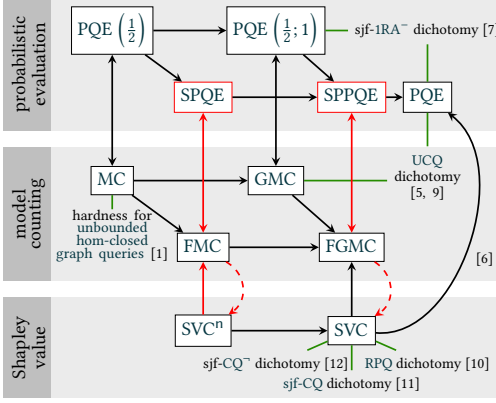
probabilistic evaluation

PQE $\left(\frac{1}{2}\right)$

PQE $\left(\frac{1}{2}; 1\right)$

sjf-1RA$^-$ dichotomy [7]

SPQE

SPPQE

PQE

model counting

MC

GMC

UCQ dichotomy [5, 9]

hardness for unbounded hom-closed graph queries [1]

FMC

FGMC

[6]

Shapley value

SVC$^n$

SVC

sjf-CQ$^-$ dichotomy [12]

RPQ dichotomy [10]

sjf-CQ dichotomy [11]